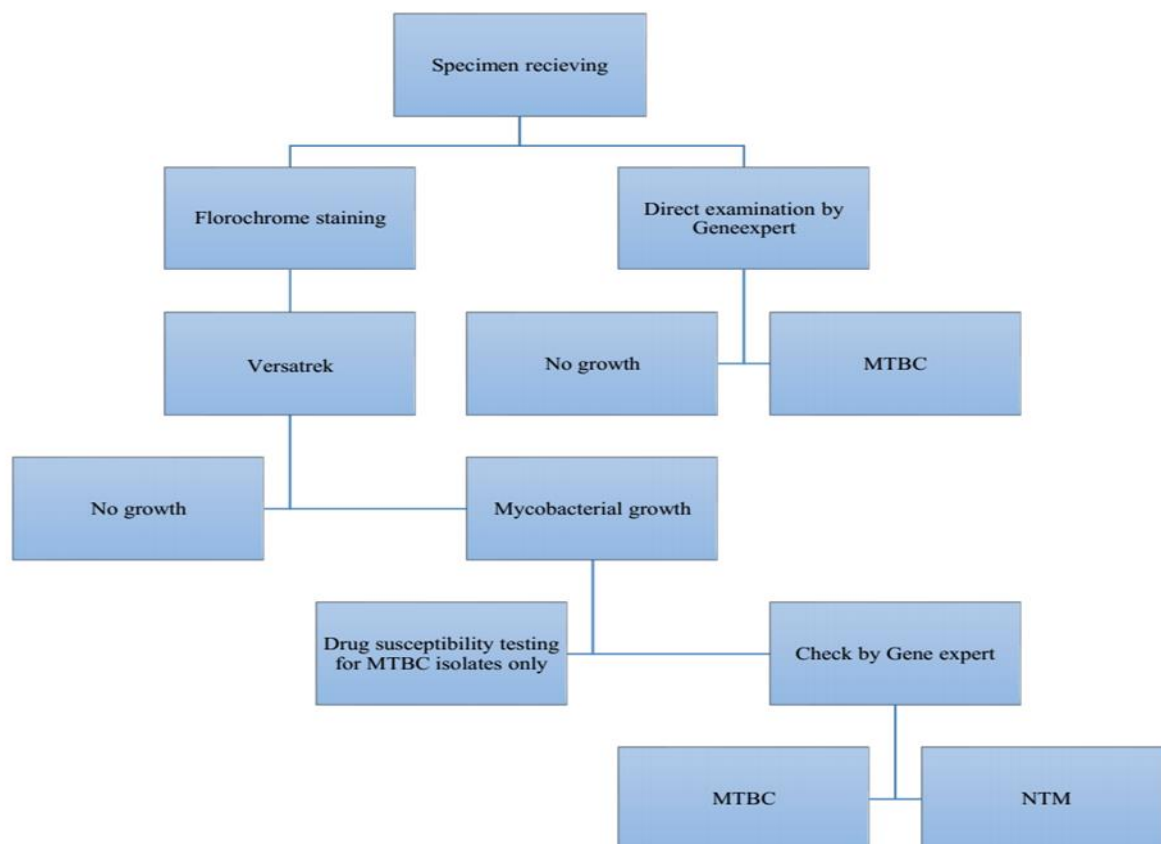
Specimen recieving

Florochrome staining

Direct examination by Geneexpert

Versatrek

No growth

MTBC

No growth

Mycobacterial growth

Drug susceptibility testing for MTBC isolates only

Check by Gene expert

MTBC

NTM